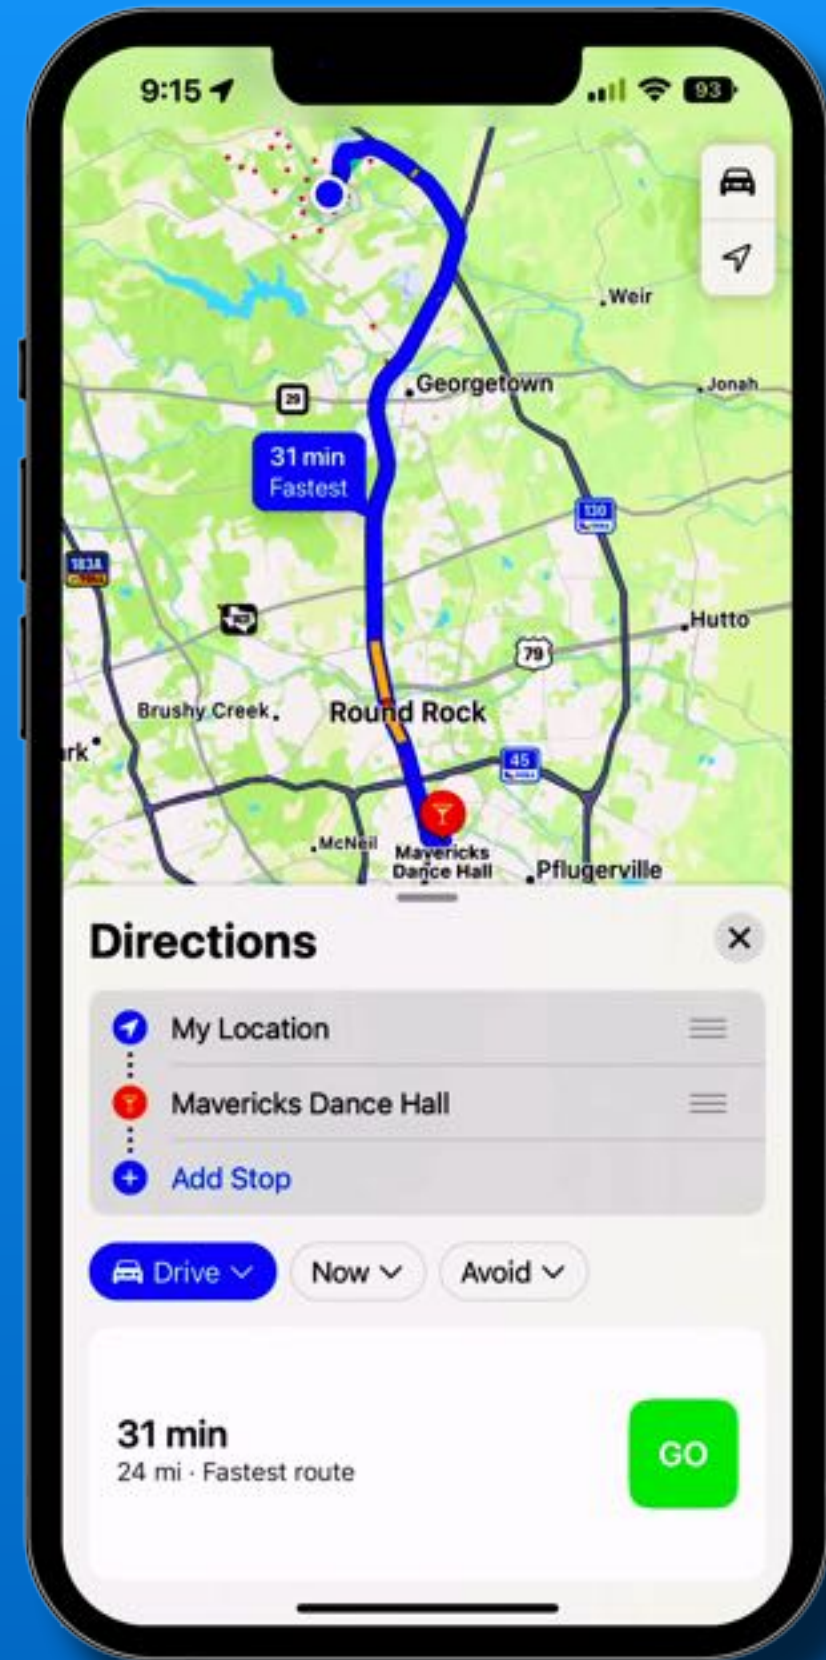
9:15

93

Weir

Georgetown

Jonah

29

31 min
Fastest

130

183A

Hutto

79

Brushy Creek

Round Rock

rk

45

McNeil

Mavericks Dance Hall

Pflugerville

Directions

My Location

Mavericks Dance Hall

Add Stop

Drive

Now

Avoid

31 min
24 mi · Fastest route

GO